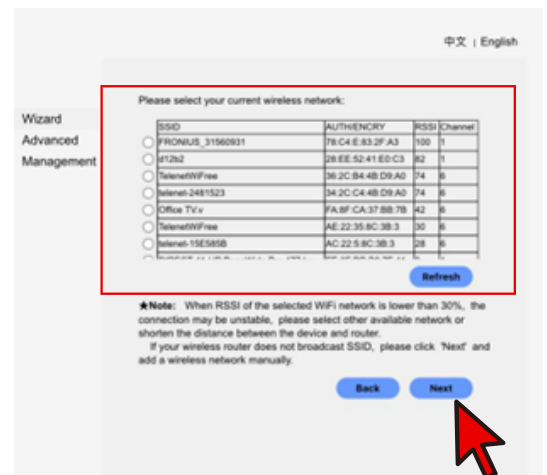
中文 | English

Wizard
Advanced
Management

Please select your current wireless network:

| SSID | AUTH/ENCRY | RSSI | Channel |
|---|---|---|---|
| FRONIUS_31560931 | 78:C4:E:83:2F:A3 | 100 | 1 |
| d12b2 | 28:EE:52:41:E0:C3 | 82 | 1 |
| TelenetWiFree | 36:2C:B4:4B:D9:A0 | 74 | 6 |
| telenet-2481523 | 34:2C:C4:4B:D9:A0 | 74 | 6 |
| Office TV.v | FA:8F:CA:37:BB:7B | 42 | 6 |
| TelenetWiFree | AE:22:35:8C:3B:3 | 30 | 6 |
| telenet-15E585B | AC:22:5:8C:3B:3 | 28 | 6 |
| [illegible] | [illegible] | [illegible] | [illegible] |

Refresh

★Note: When RSSI of the selected WiFi network is lower than 30%, the connection may be unstable, please select other available network or shorten the distance between the device and router.
If your wireless router does not broadcast SSID, please click 'Next' and add a wireless network manually.

Back Next